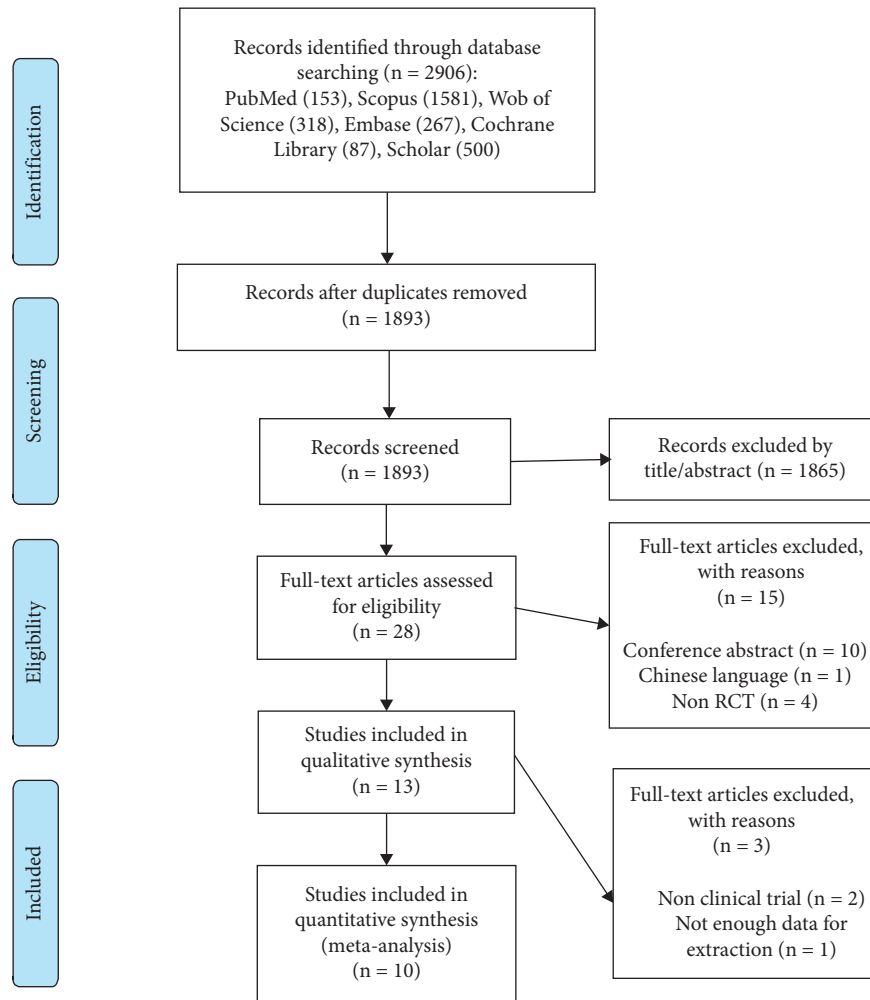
Identification

Records identified through database searching (n = 2906): PubMed (153), Scopus (1581), Wob of Science (318), Embase (267), Cochrane Library (87), Scholar (500)

Records after duplicates removed (n = 1893)

Screening

Records screened (n = 1893)

Records excluded by title/abstract (n = 1865)

Eligibility

Full-text articles assessed for eligibility (n = 28)

Full-text articles excluded, with reasons (n = 15)

Conference abstract (n = 10)
Chinese language (n = 1)
Non RCT (n = 4)

Included

Studies included in qualitative synthesis (n = 13)

Full-text articles excluded, with reasons (n = 3)

Non clinical trial (n = 2)
Not enough data for extraction (n = 1)

Studies included in quantitative synthesis (meta-analysis) (n = 10)